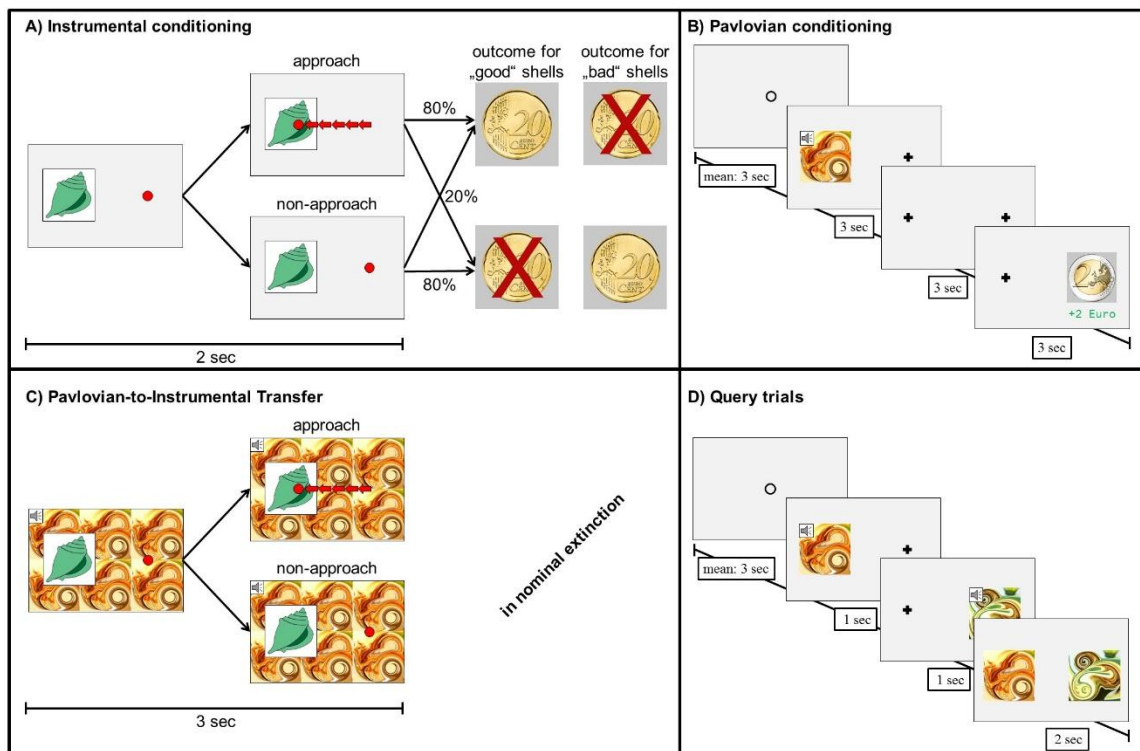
A) Instrumental conditioning

approach

outcome for „good“ shells

outcome for „bad“ shells

80%

20%

non-approach

80%

2 sec

B) Pavlovian conditioning

mean: 3 sec

3 sec

3 sec

+2 Euro

3 sec

C) Pavlovian-to-Instrumental Transfer

approach

non-approach

in nominal extinction

3 sec

D) Query trials

mean: 3 sec

1 sec

1 sec

2 sec